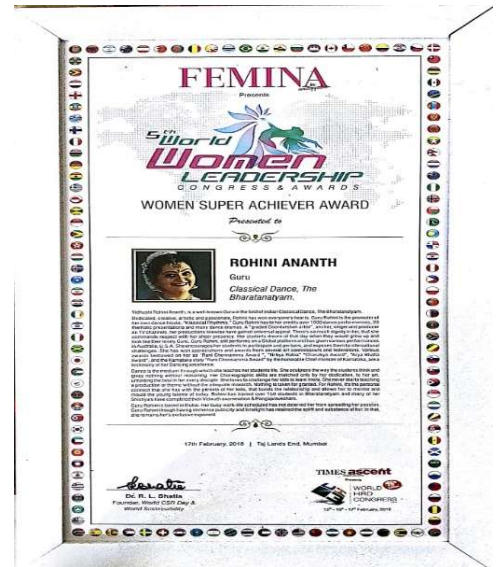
FEMINA

Presents

5th World Women Leadership

CONGRESS & AWARDS

WOMEN SUPER ACHIEVER AWARD

Presented to

ROHINI ANANTH

Guru

Classical Dance, The Bharatanatyam.

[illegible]

17th February, 2018 | Taj Lands End, Mumbai

Dr. R. L. Bhatia
Founder, World CSR Day &
World Sustainability

TIMES ascent
Presents
WORLD HRD CONGRESS
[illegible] February, 2018